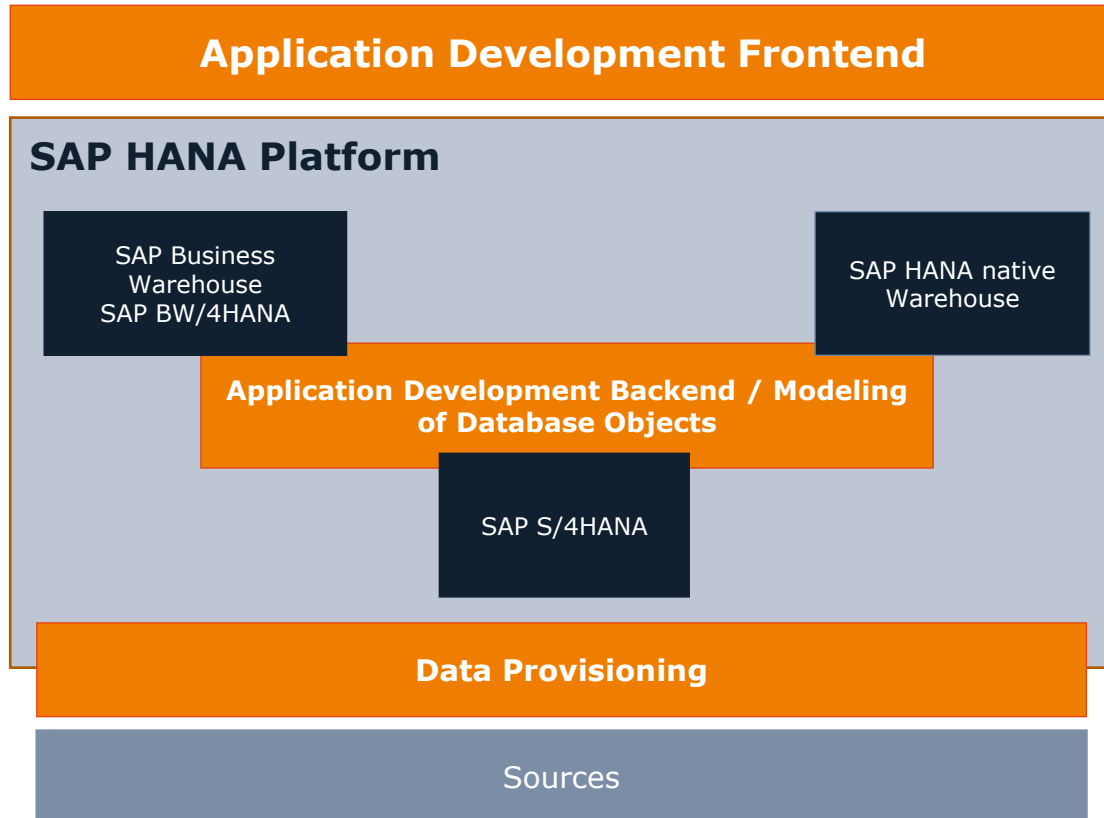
Application Development Frontend

SAP HANA Platform

SAP Business Warehouse SAP BW/4HANA

SAP HANA native Warehouse

Application Development Backend / Modeling of Database Objects

SAP S/4HANA

Data Provisioning

Sources